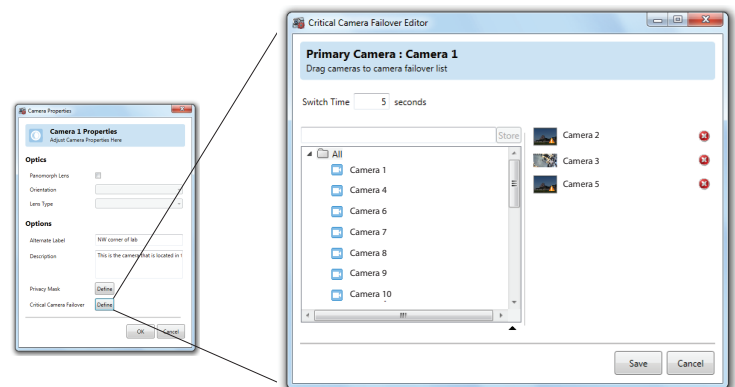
Camera Properties

Camera 1 Properties
Adjust Camera Properties Here

Optics

Panomorph Lens

Orientation

Lens Type

Options

Alternate Label NW corner of lab

Description This is the camera that is located in t

Privacy Mask Define

Critical Camera Failover Define

OK Cancel

Critical Camera Failover Editor

Primary Camera : Camera 1
Drag cameras to camera failover list

Switch Time 5 seconds

Store

All
Camera 1
Camera 4
Camera 6
Camera 7
Camera 8
Camera 9
Camera 10

Camera 2
Camera 3
Camera 5

Save Cancel